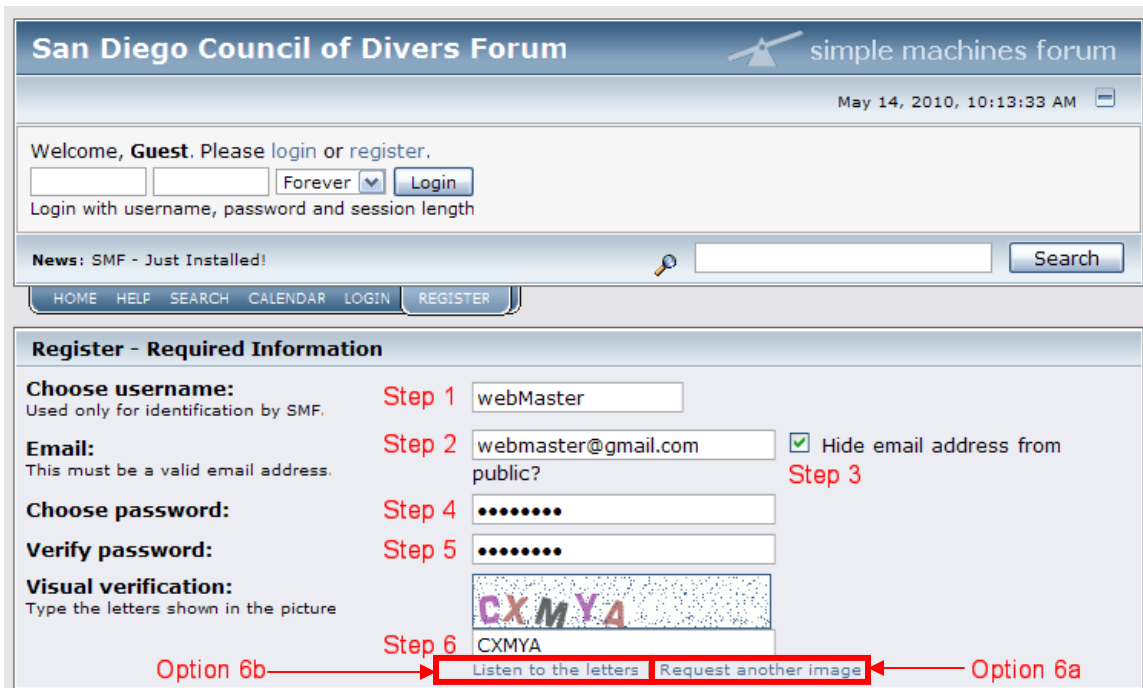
San Diego Council of Divers Forum

simple machines forum

May 14, 2010, 10:13:33 AM

Welcome, **Guest**. Please login or register.

Forever Login

Login with username, password and session length

**News:** SMF - Just Installed!

Search

HOME HELP SEARCH CALENDAR LOGIN REGISTER

**Register - Required Information**

**Choose username:**
Used only for identification by SMF.

Step 1 webMaster

**Email:**
This must be a valid email address.

Step 2 webmaster@gmail.com Hide email address from public?

Step 3

**Choose password:** Step 4 ••••••••

**Verify password:** Step 5 ••••••••

**Visual verification:**
Type the letters shown in the picture

CXMYA

Step 6 CXMYA

Option 6b Listen to the letters Request another image Option 6a